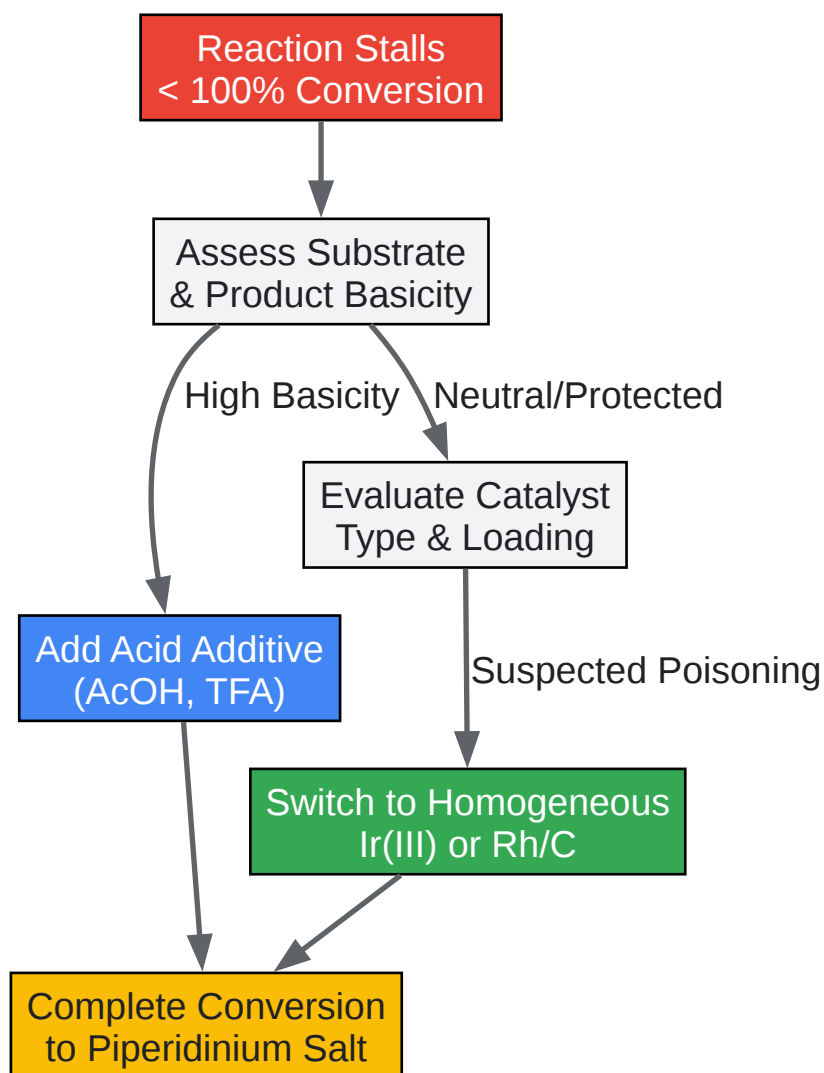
Reaction Stalls
< 100% Conversion

Assess Substrate
& Product Basicity

High Basicity

Neutral/Protected

Evaluate Catalyst
Type & Loading

Add Acid Additive
(AcOH, TFA)

Suspected Poisoning

Switch to Homogeneous
Ir(III) or Rh/C

Complete Conversion
to Piperidinium Salt